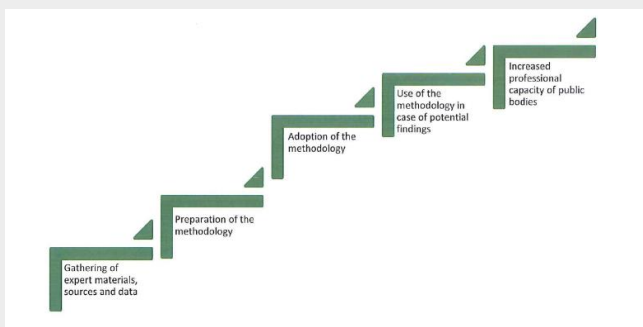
Gathering of expert materials, sources and data

Preparation of the methodology

Adoption of the methodology

Use of the methodology in case of potential findings

Increased professional capacity of public bodies